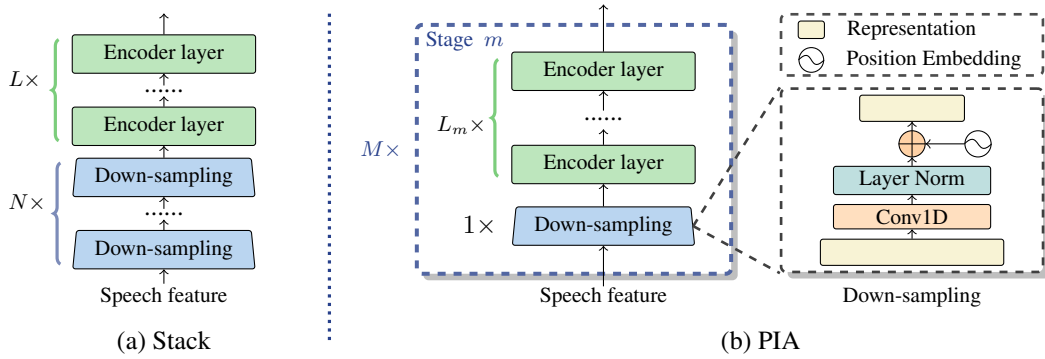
$L\times$

Encoder layer

......

Encoder layer

$N\times$

Down-sampling

......

Down-sampling

Speech feature

(a) Stack

Stage $m$

$M\times$

$L_m\times$

Encoder layer

......

Encoder layer

$1\times$

Down-sampling

Speech feature

Representation

Position Embedding

Layer Norm

Conv1D

Down-sampling

(b) PIA